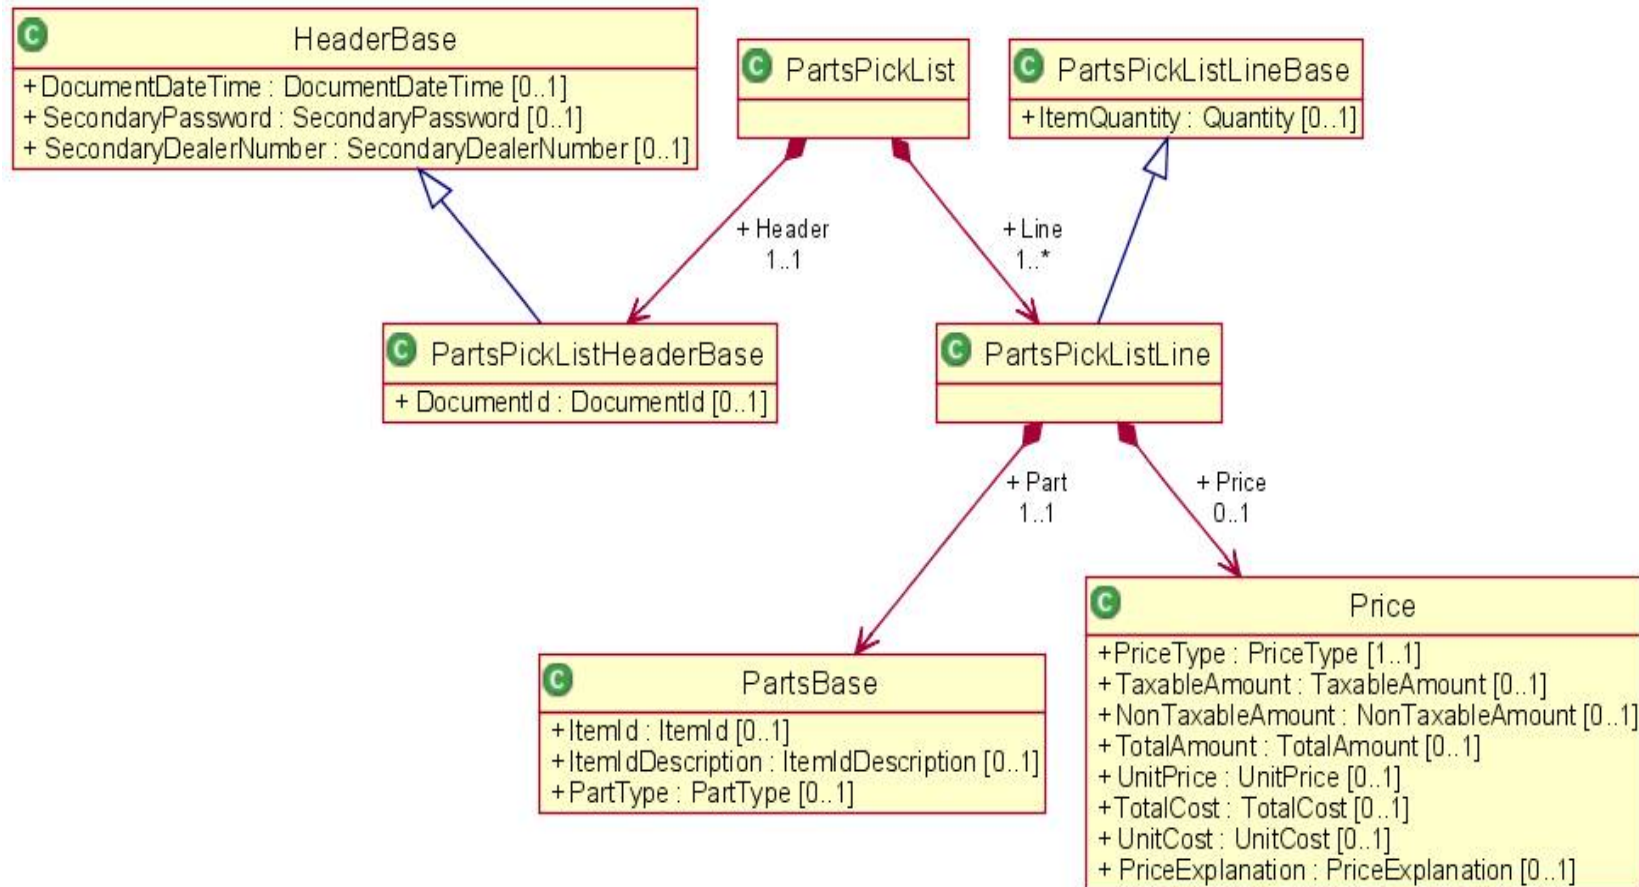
C HeaderBase
+ DocumentDateTime : DocumentDateTime [0..1]
+ SecondaryPassword : SecondaryPassword [0..1]
+ SecondaryDealerNumber : SecondaryDealerNumber [0..1]

C PartsPickList

C PartsPickListLineBase
+ ItemQuantity : Quantity [0..1]

+ Header
1..1

+ Line
1..*

C PartsPickListHeaderBase
+ DocumentId : DocumentId [0..1]

C PartsPickListLine

+ Part
1..1

+ Price
0..1

C Price
+ PriceType : PriceType [1..1]
+ TaxableAmount : TaxableAmount [0..1]
+ NonTaxableAmount : NonTaxableAmount [0..1]
+ TotalAmount : TotalAmount [0..1]
+ UnitPrice : UnitPrice [0..1]
+ TotalCost : TotalCost [0..1]
+ UnitCost : UnitCost [0..1]
+ PriceExplanation : PriceExplanation [0..1]

C PartsBase
+ ItemId : ItemId [0..1]
+ ItemIdDescription : ItemIdDescription [0..1]
+ PartType : PartType [0..1]